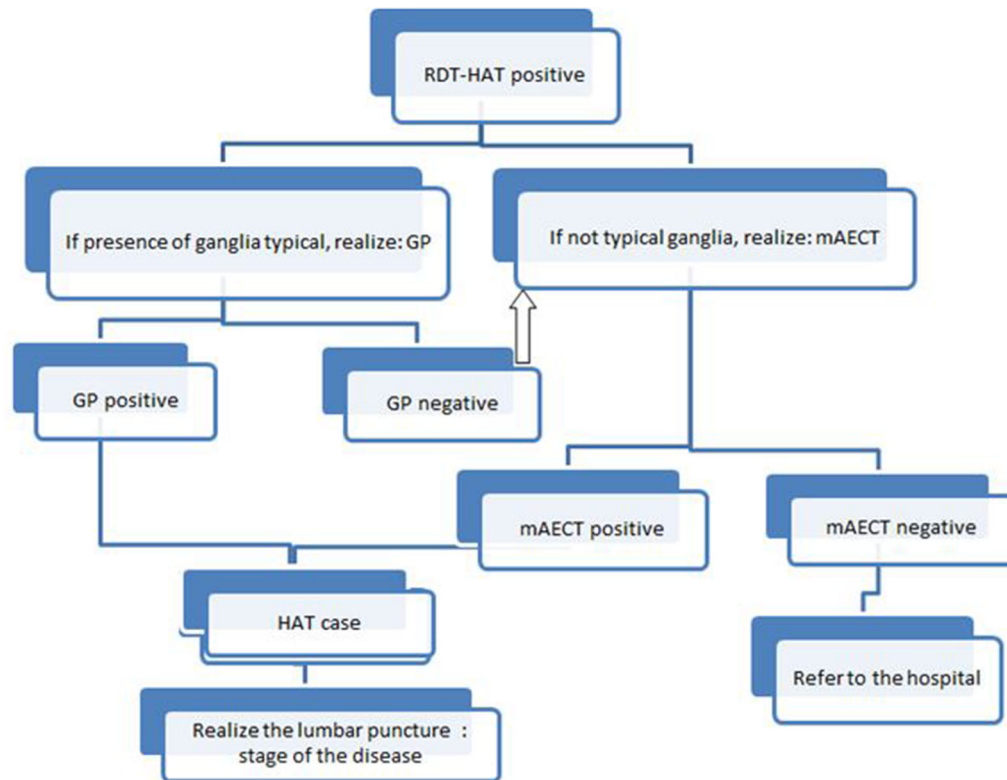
RDT-HAT positive

If presence of ganglia typical, realize: GP

If not typical ganglia, realize: mAECT

GP positive

GP negative

mAECT positive

mAECT negative

HAT case

Refer to the hospital

Realize the lumbar puncture : stage of the disease